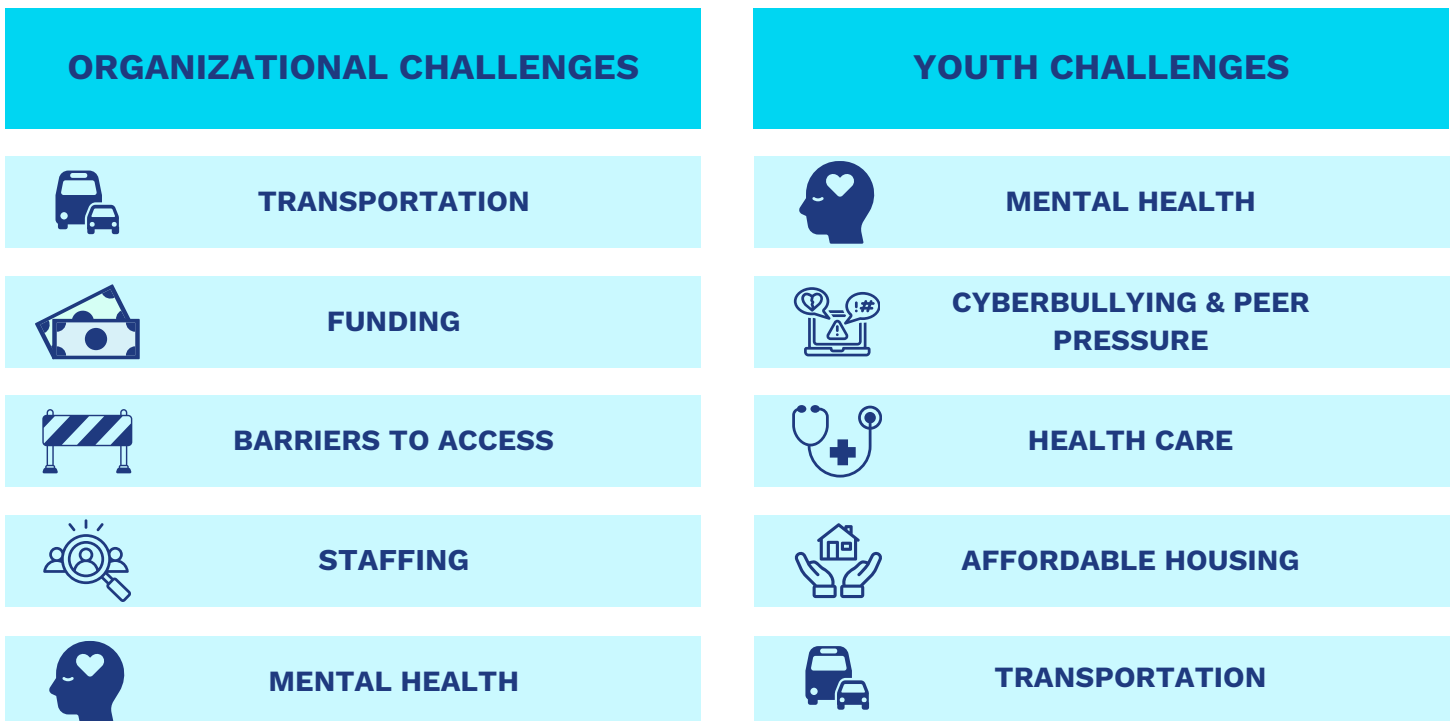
ORGANIZATIONAL CHALLENGES

TRANSPORTATION

FUNDING

BARRIERS TO ACCESS

STAFFING

MENTAL HEALTH

YOUTH CHALLENGES

MENTAL HEALTH

!#

CYBERBULLYING & PEER PRESSURE

HEALTH CARE

AFFORDABLE HOUSING

TRANSPORTATION